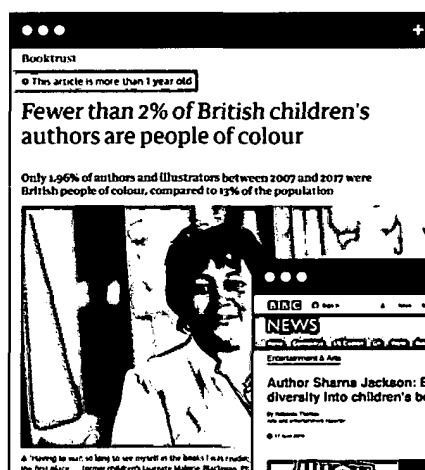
Booktrust

This article is more than 1 year old

Fewer than 2% of British children's authors are people of colour

Only 1.96% of authors and illustrators between 2007 and 2017 were British people of colour, compared to 13% of the population

BBC

NEWS

Entertainment & Arts

Author Sharna Jackson: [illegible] diversity into children's b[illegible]

'Having to wait so long to see myself in the books I was reading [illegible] the first place ... former children's laureate Malorie Blackman. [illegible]